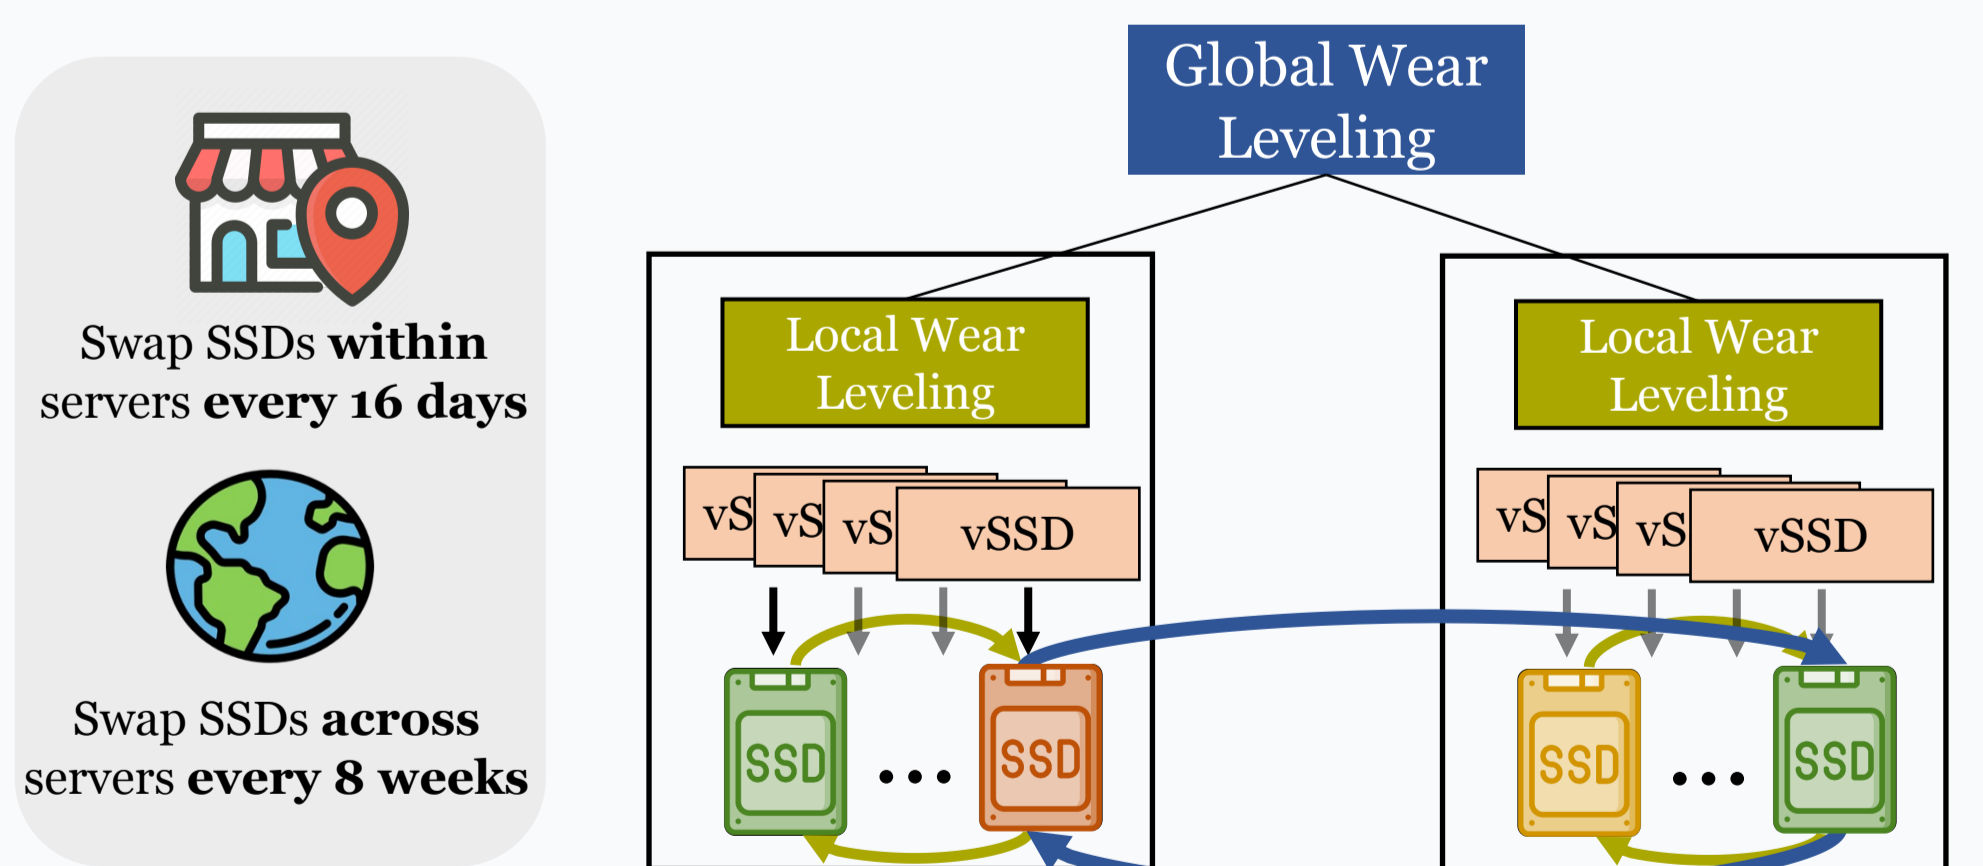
Swap SSDs **within** servers **every 16 days**

Swap SSDs **across** servers **every 8 weeks**

Global Wear Leveling

Local Wear Leveling

vS vS vS vSSD

SSD ... SSD

Local Wear Leveling

vS vS vS vSSD

SSD ... SSD